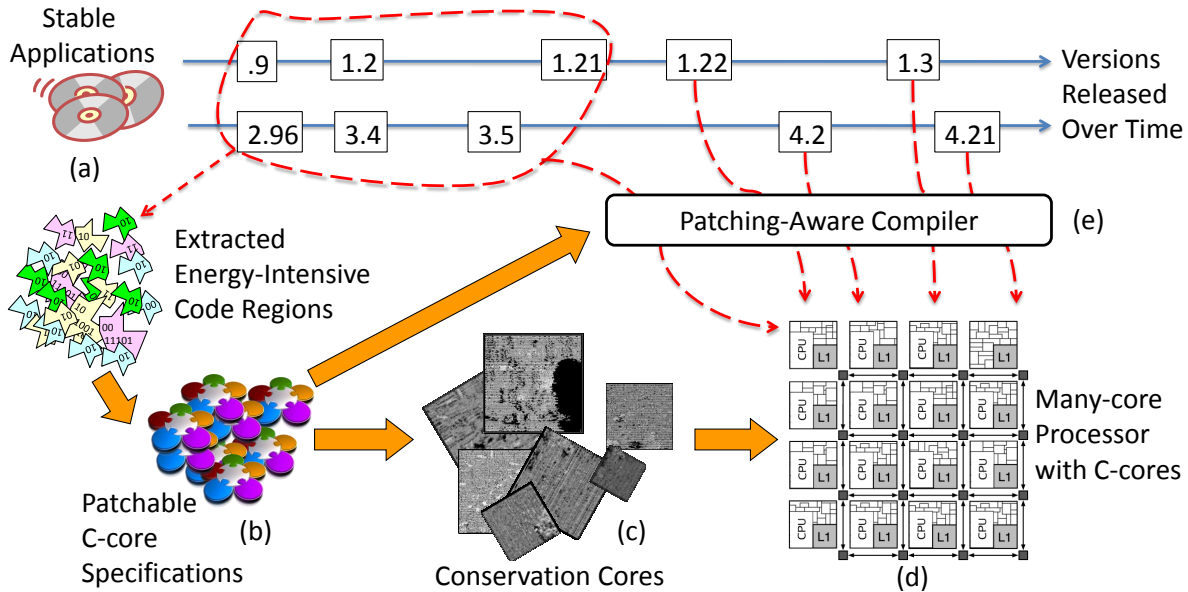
Stable Applications

(a)

.9
1.2
1.21
1.22
1.3

2.96
3.4
3.5
4.2
4.21

Versions Released Over Time

Extracted Energy-Intensive Code Regions

Patching-Aware Compiler

(e)

Patchable C-core Specifications

(b)

(c)

Conservation Cores

CPU
L1
CPU
L1
CPU
L1
CPU
L1
CPU
L1
CPU
L1
CPU
L1
CPU
L1
CPU
L1
CPU
L1
CPU
L1
CPU
L1
CPU
L1
CPU
L1

Many-core Processor with C-cores

(d)